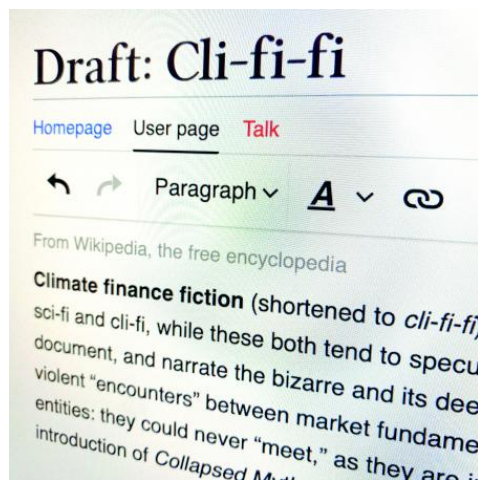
Draft: Cli-fi-fi

Homepage User page Talk

Paragraph

A

From Wikipedia, the free encyclopedia

Climate finance fiction (shortened to cli-fi-fi) sci-fi and cli-fi, while these both tend to specu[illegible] document, and narrate the bizarre and its dee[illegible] violent "encounters" between market fundame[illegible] entities: they could never "meet," as they are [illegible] introduction of Collapsed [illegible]